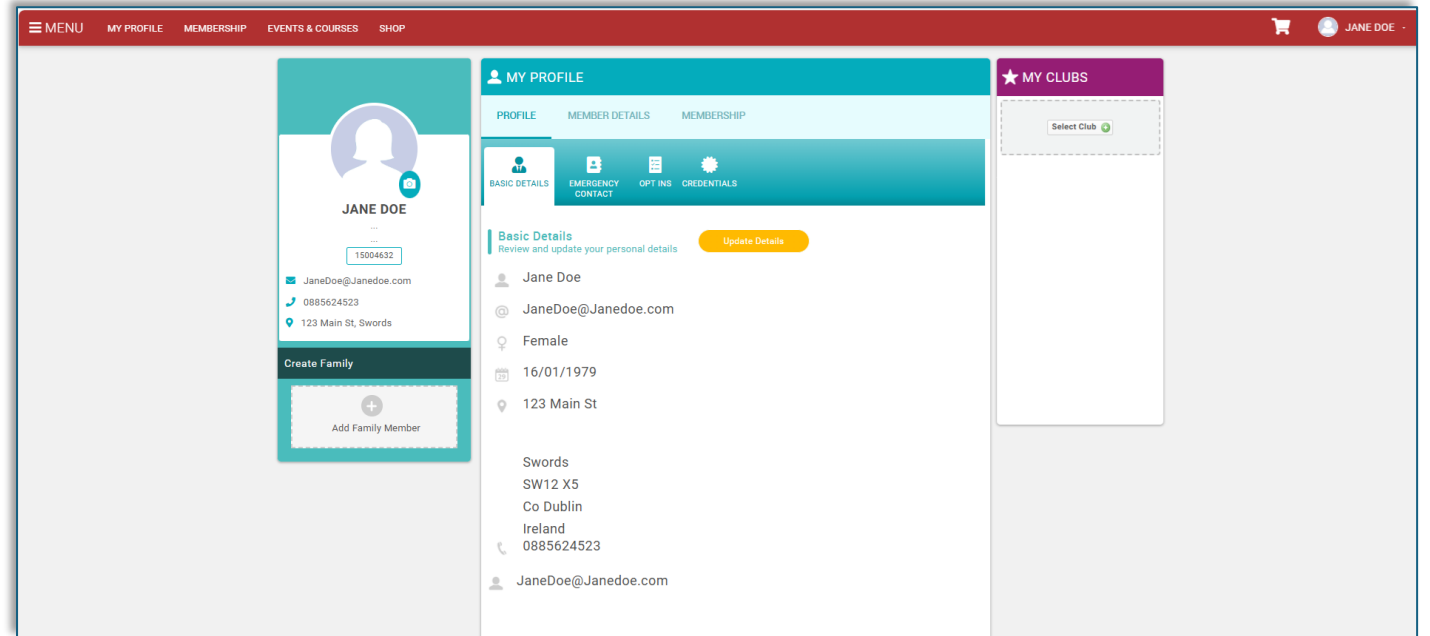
MENU MY PROFILE MEMBERSHIP EVENTS & COURSES SHOP

JANE DOE

JANE DOE
...
...
15004632
JaneDoe@Janedoe.com
0885624523
123 Main St, Swords

Create Family

Add Family Member

MY PROFILE

PROFILE MEMBER DETAILS MEMBERSHIP

BASIC DETAILS EMERGENCY CONTACT OPT INS CREDENTIALS

Basic Details
Review and update your personal details

Update Details

Jane Doe

JaneDoe@Janedoe.com

Female

16/01/1979

123 Main St

Swords
SW12 X5
Co Dublin
Ireland

0885624523

JaneDoe@Janedoe.com

MY CLUBS

Select Club